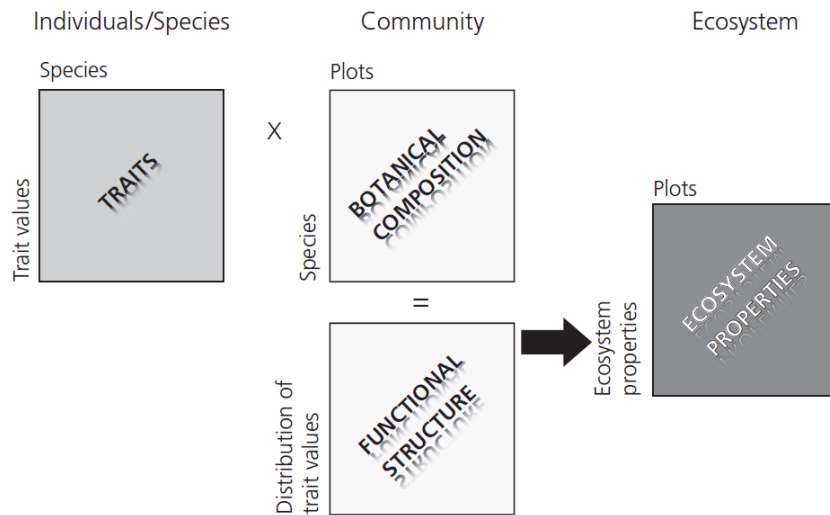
Individuals/Species

Community

Ecosystem

Species

Trait values

TRAITS

X

Plots

Species

BOTANICAL COMPOSITION

=

Distribution of trait values

FUNCTIONAL STRUCTURE

Plots

Ecosystem properties

ECOSYSTEM PROPERTIES